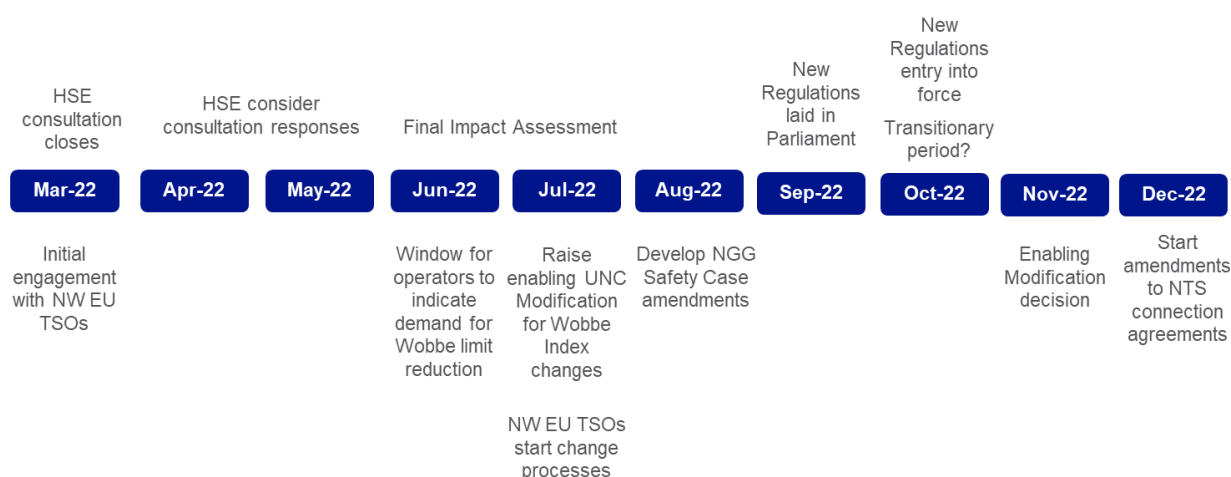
HSE consultation closes

HSE consider consultation responses

Final Impact Assessment

New Regulations laid in Parliament

New Regulations entry into force

Transitionary period?

Mar-22

Apr-22

May-22

Jun-22

Jul-22

Aug-22

Sep-22

Oct-22

Nov-22

Dec-22

Initial engagement with NW EU TSOs

Window for operators to indicate demand for Wobbe limit reduction

Raise enabling UNC Modification for Wobbe Index changes

NW EU TSOs start change processes

Develop NGG Safety Case amendments

Enabling Modification decision

Start amendments to NTS connection agreements